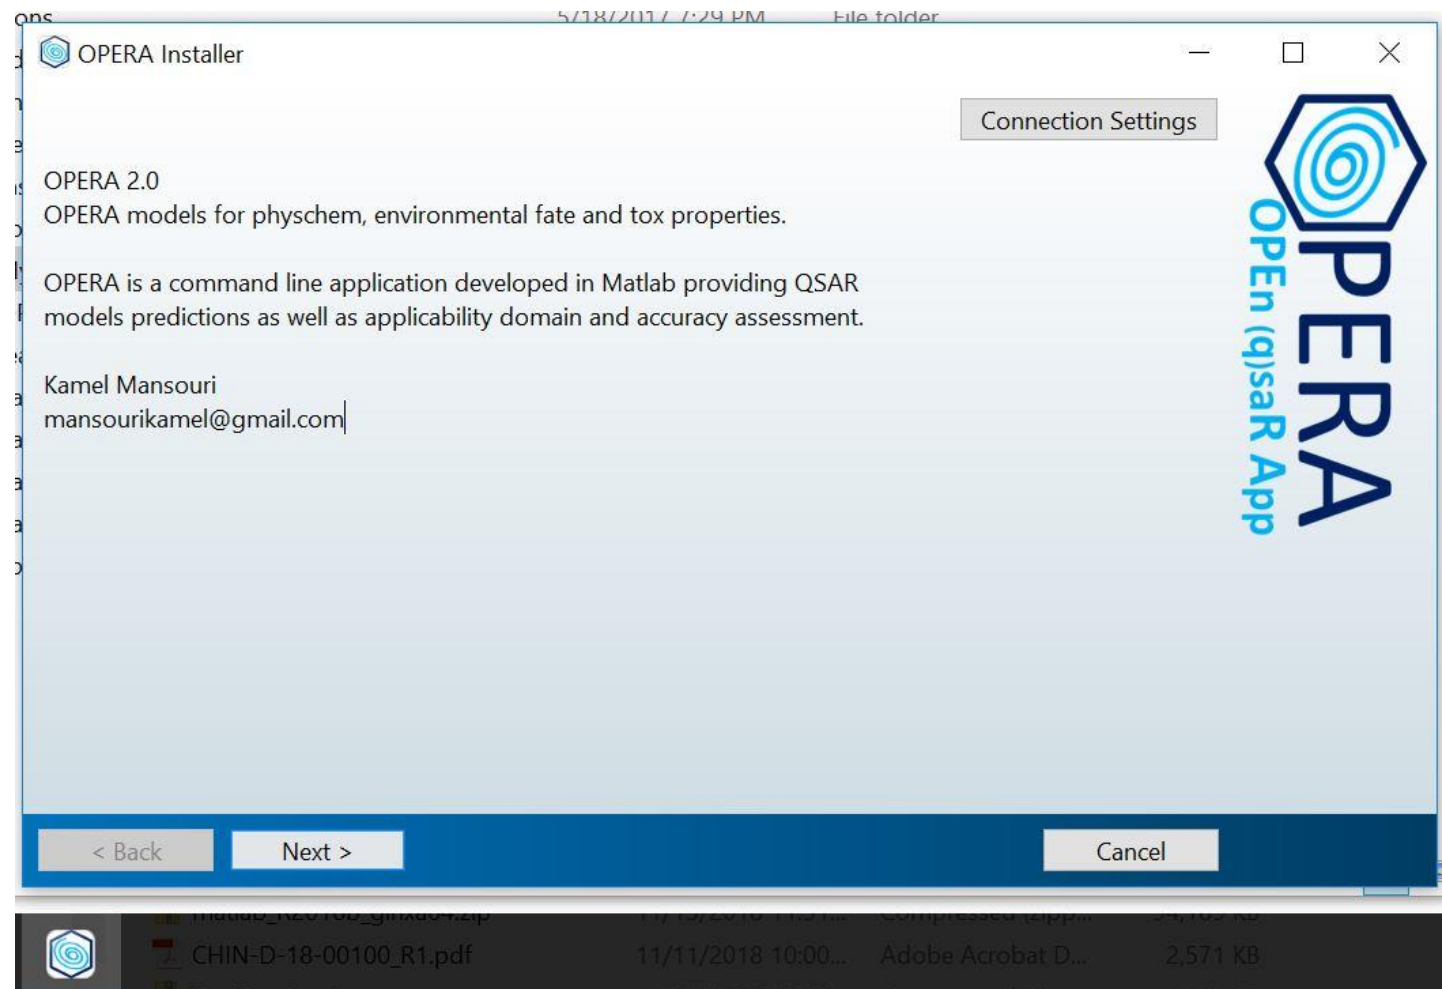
ons 5/18/2017 7:29 PM File folder

OPERA Installer

Connection Settings

OPERA 2.0
OPERA models for physchem, environmental fate and tox properties.

OPERA is a command line application developed in Matlab providing QSAR models predictions as well as applicability domain and accuracy assessment.

Kamel Mansouri
mansourikamel@gmail.com

OPERA
OPEn (q)saR App

< Back
Next >
Cancel

CHIN-D-18-00100_R1.pdf 11/11/2018 10:00... Adobe Acrobat D... 2,571 KB